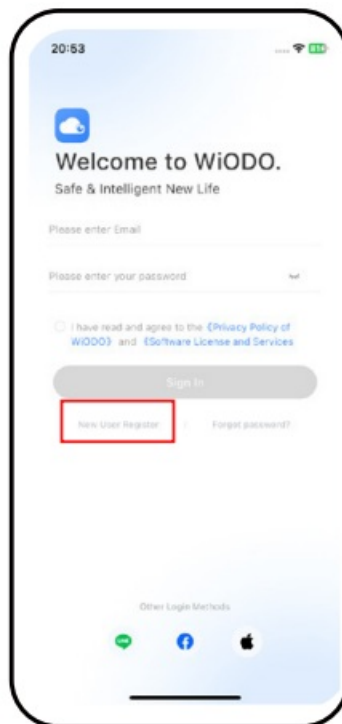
20:53

Welcome to WiODO.

Safe & Intelligent New Life

Please enter Email

Please enter your password

I have read and agree to the 《Privacy Policy of WiODO》 and 《Software License and Services

Sign In

New User Register

Forgot password?

Other Login Methods